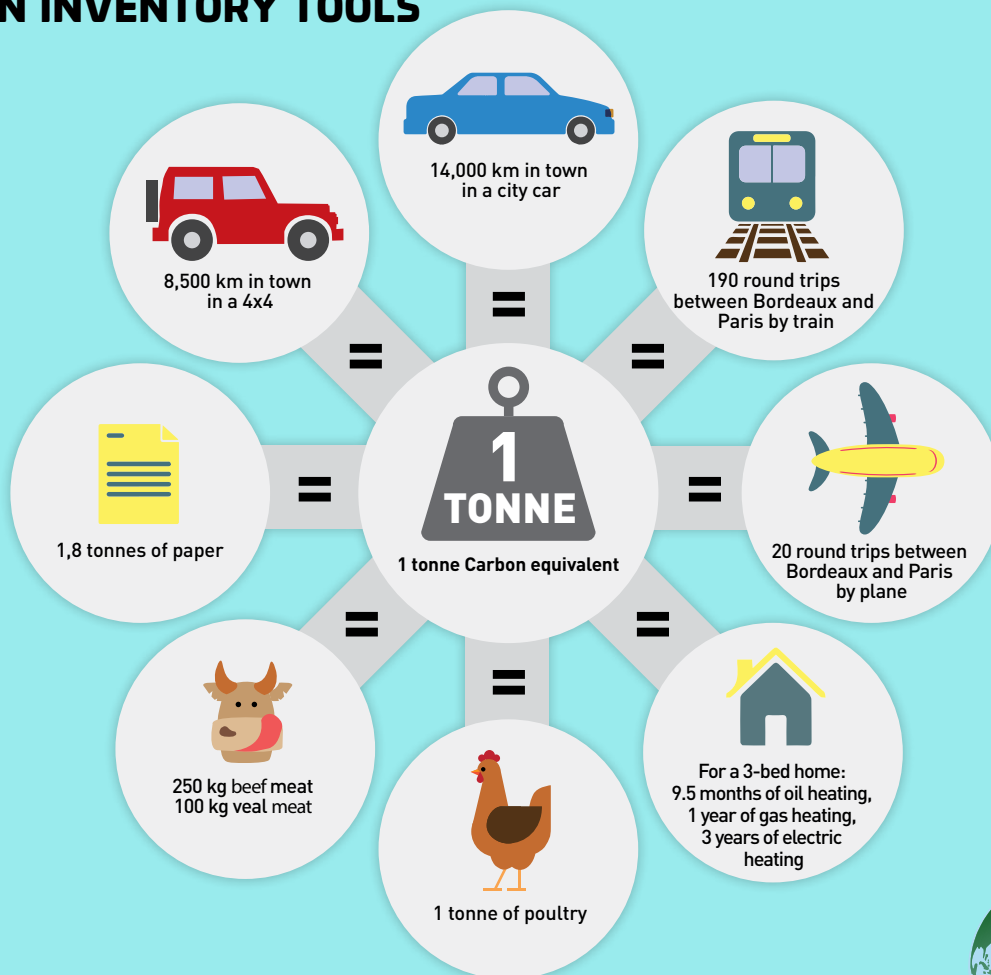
N INVENTORY TOOLS

14,000 km in town in a city car

8,500 km in town in a 4x4

190 round trips between Bordeaux and Paris by train

=

=

=

1 TONNE

1 tonne Carbon equivalent

=

1,8 tonnes of paper

=

20 round trips between Bordeaux and Paris by plane

=

=

=

250 kg beef meat
100 kg veal meat

1 tonne of poultry

For a 3-bed home:
9.5 months of oil heating,
1 year of gas heating,
3 years of electric heating